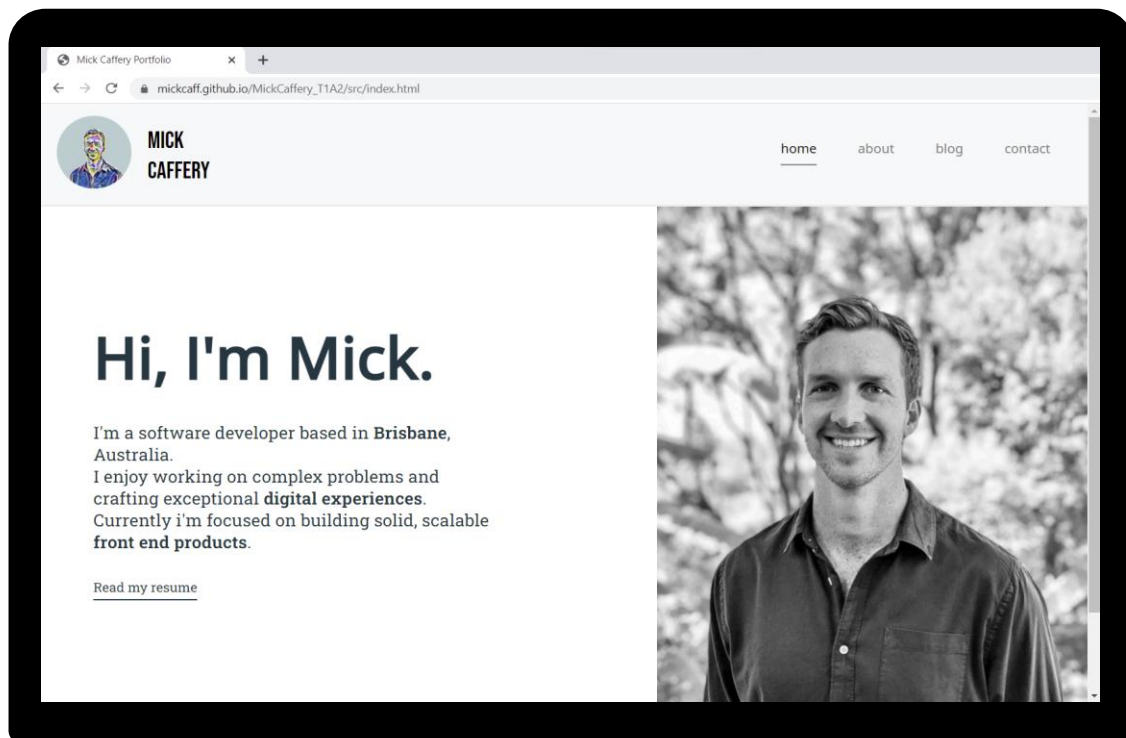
Mick Caffery Portfolio ×  +

mickcaff.github.io/MickCaffery_T1A2/src/index.html

MICK
CAFFERY

home  about  blog  contact

Hi, I'm Mick.

I'm a software developer based in **Brisbane**, Australia.
I enjoy working on complex problems and crafting exceptional **digital experiences**.
Currently i'm focused on building solid, scalable **front end products**.

Read my resume